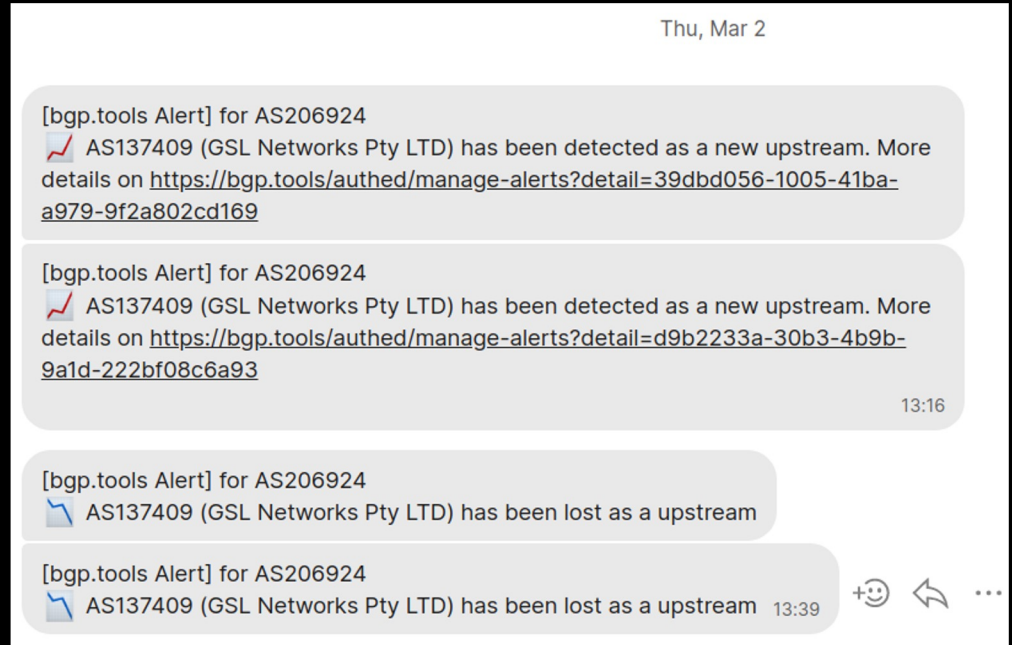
Thu, Mar 2

[bgp.tools Alert] for AS206924
📈 AS137409 (GSL Networks Pty LTD) has been detected as a new upstream. More details on https://bgp.tools/authed/manage-alerts?detail=39dbd056-1005-41ba-a979-9f2a802cd169

[bgp.tools Alert] for AS206924
📈 AS137409 (GSL Networks Pty LTD) has been detected as a new upstream. More details on https://bgp.tools/authed/manage-alerts?detail=d9b2233a-30b3-4b9b-9a1d-222bf08c6a93

13:16

[bgp.tools Alert] for AS206924
📉 AS137409 (GSL Networks Pty LTD) has been lost as a upstream

[bgp.tools Alert] for AS206924
📉 AS137409 (GSL Networks Pty LTD) has been lost as a upstream 13:39